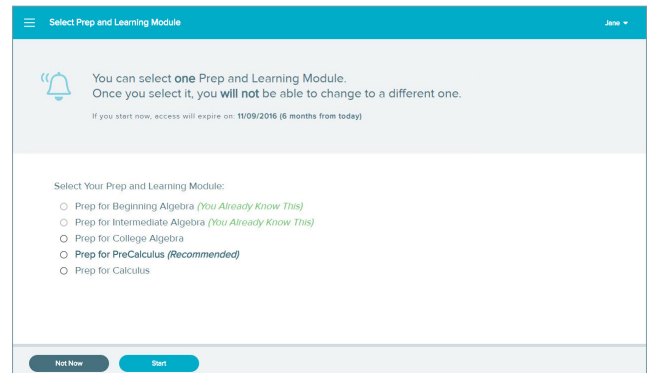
Select Prep and Learning Module

Jane

You can select one Prep and Learning Module. Once you select it, you will not be able to change to a different one.

If you start now, access will expire on: 11/09/2016 (6 months from today)

Select Your Prep and Learning Module:

Prep for Beginning Algebra (You Already Know This)
Prep for Intermediate Algebra (You Already Know This)
Prep for College Algebra
Prep for PreCalculus (Recommended)
Prep for Calculus

Not Now

Start